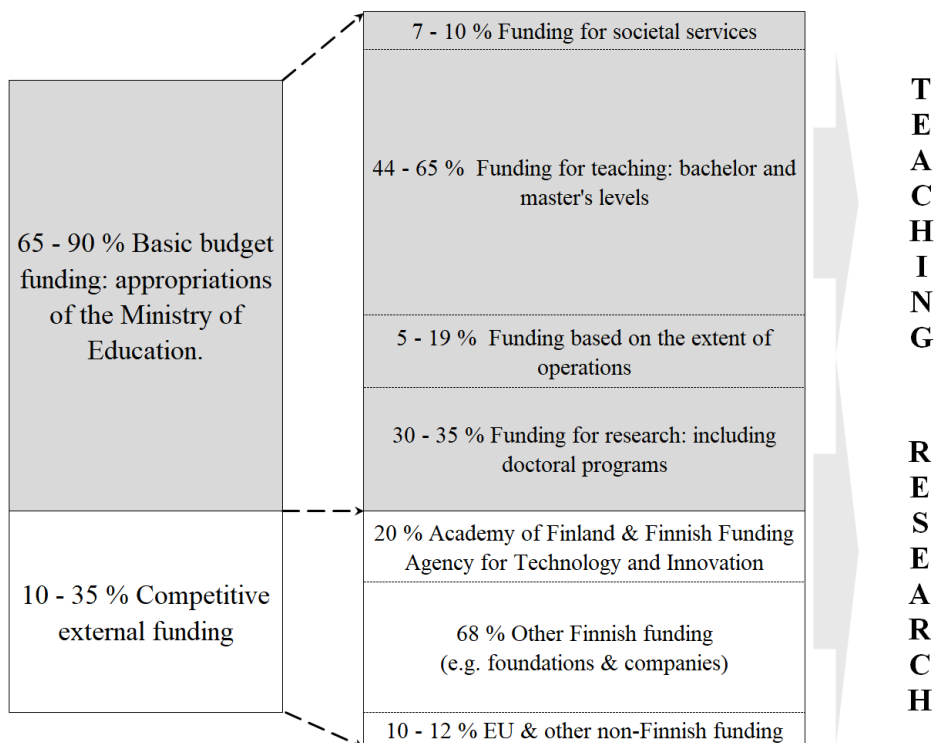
65 - 90 % Basic budget funding: appropriations of the Ministry of Education.

10 - 35 % Competitive external funding

7 - 10 % Funding for societal services

44 - 65 % Funding for teaching: bachelor and master's levels

5 - 19 % Funding based on the extent of operations

30 - 35 % Funding for research: including doctoral programs

20 % Academy of Finland & Finnish Funding Agency for Technology and Innovation

68 % Other Finnish funding (e.g. foundations & companies)

10 - 12 % EU & other non-Finnish funding

TEACHING

RESEARCH